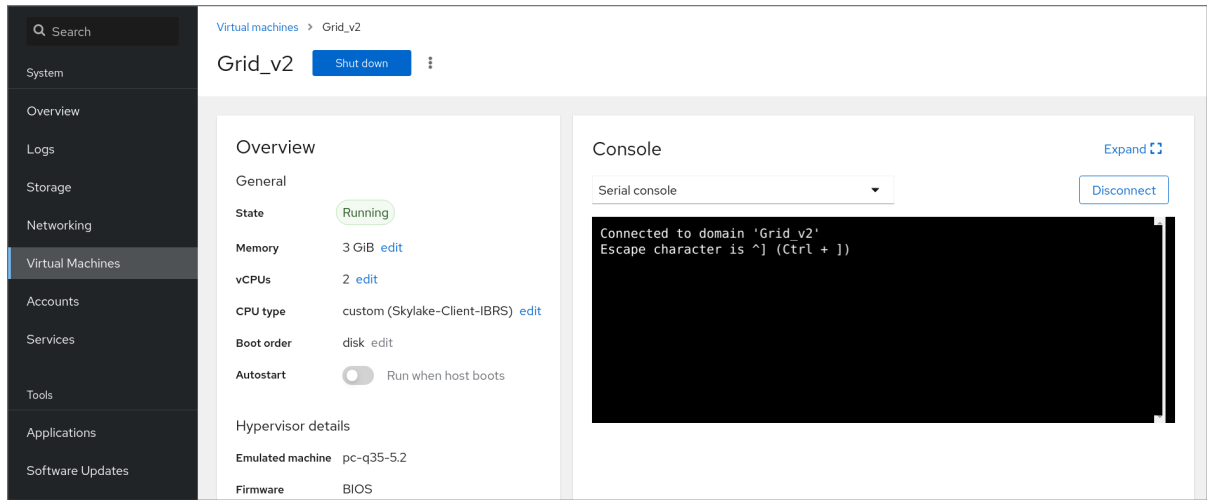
Search

System

Overview

Logs

Storage

Networking

Virtual Machines

Accounts

Services

Tools

Applications

Software Updates

Virtual machines > Grid_v2

Grid_v2 Shut down

Overview

General

| | |
|---|---|
| State | Running |
| Memory | 3 GiB edit |
| vCPUs | 2 edit |
| CPU type | custom (Skylake-Client-IBRS) edit |
| Boot order | disk edit |
| Autostart | Run when host boots |

Hypervisor details

| | |
|---|---|
| Emulated machine | pc-q35-5.2 |
| Firmware | BIOS |

Console

Expand

Serial console

Disconnect

Connected to domain 'Grid_v2'
Escape character is ^] (Ctrl + ])